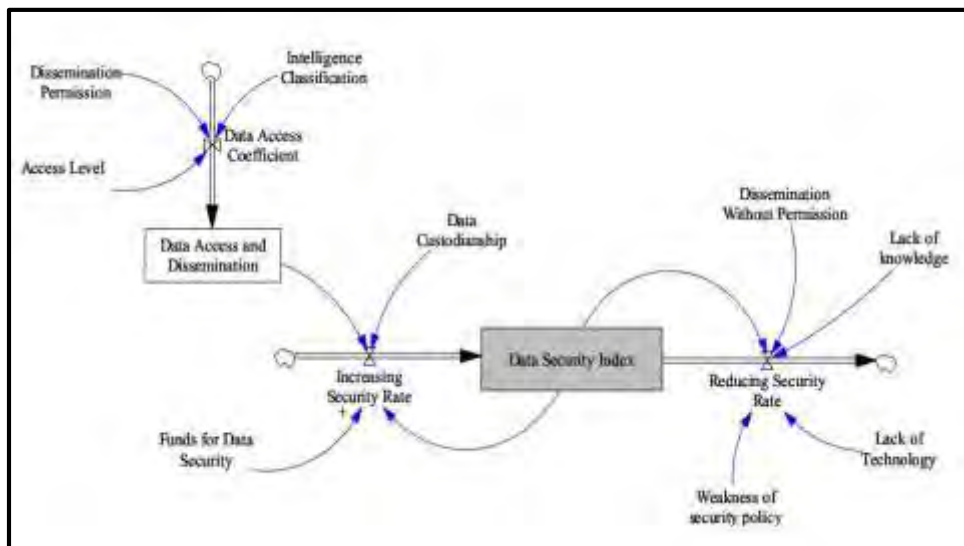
Dissemination Permission

Intelligence Classification

Data Access Coefficient

Access Level

Data Access and Dissemination

Data Custodianship

Dissemination Without Permission

Lack of knowledge

Increasing Security Rate

Data Security Index

Reducing Security Rate

+

Funds for Data Security

Lack of Technology

Weakness of security policy